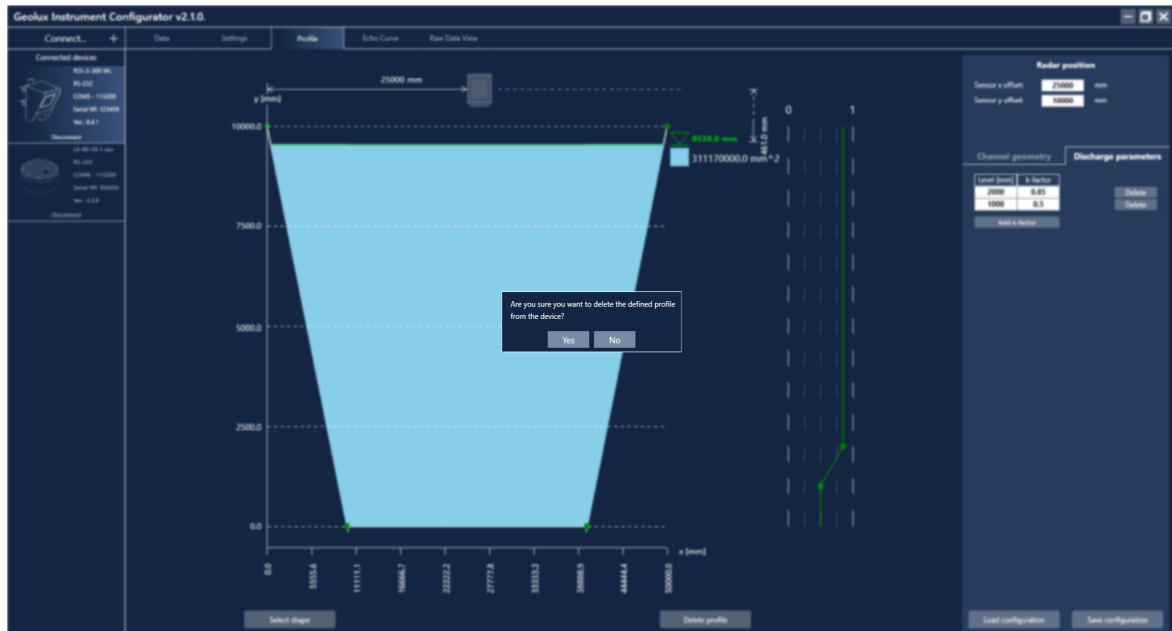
Geolux Instrument Configurator v2.1.0.

Connect... +

Connected devices

RSS-2-300 WL
RS-232
COM5 - 115200
Serial Nº: 123456
Ver.: 8.4.1
Disconnect

LX-80-20-1-rpu
RS-232
COM6 - 115200
Serial Nº: 200205
Ver.: 2.3.0
Disconnect

Data | Settings | Profile | Echo Curve | Raw Data View

25000 mm

y [mm]

10000.0

7500.0

5000.0

2500.0

0.0

9539.0 mm

311170000.0 mm^2

461.0 mm

0 1

x [mm]

0.0 | 5555.6 | 11111.1 | 16666.7 | 22222.2 | 27777.8 | 33333.3 | 38888.9 | 44444.4 | 50000.0

Are you sure you want to delete the defined profile from the device?

Yes No

Radar position

Sensor x offset: 25000 mm

Sensor y offset: 10000 mm

Channel geometry | Discharge parameters

| Level [mm] | k-factor |
|---|---|
| 2000 | 0.85 |
| 1000 | 0.5 |

Delete

Delete

Add k-factor

Select shape

Delete profile

Load configuration

Save configuration